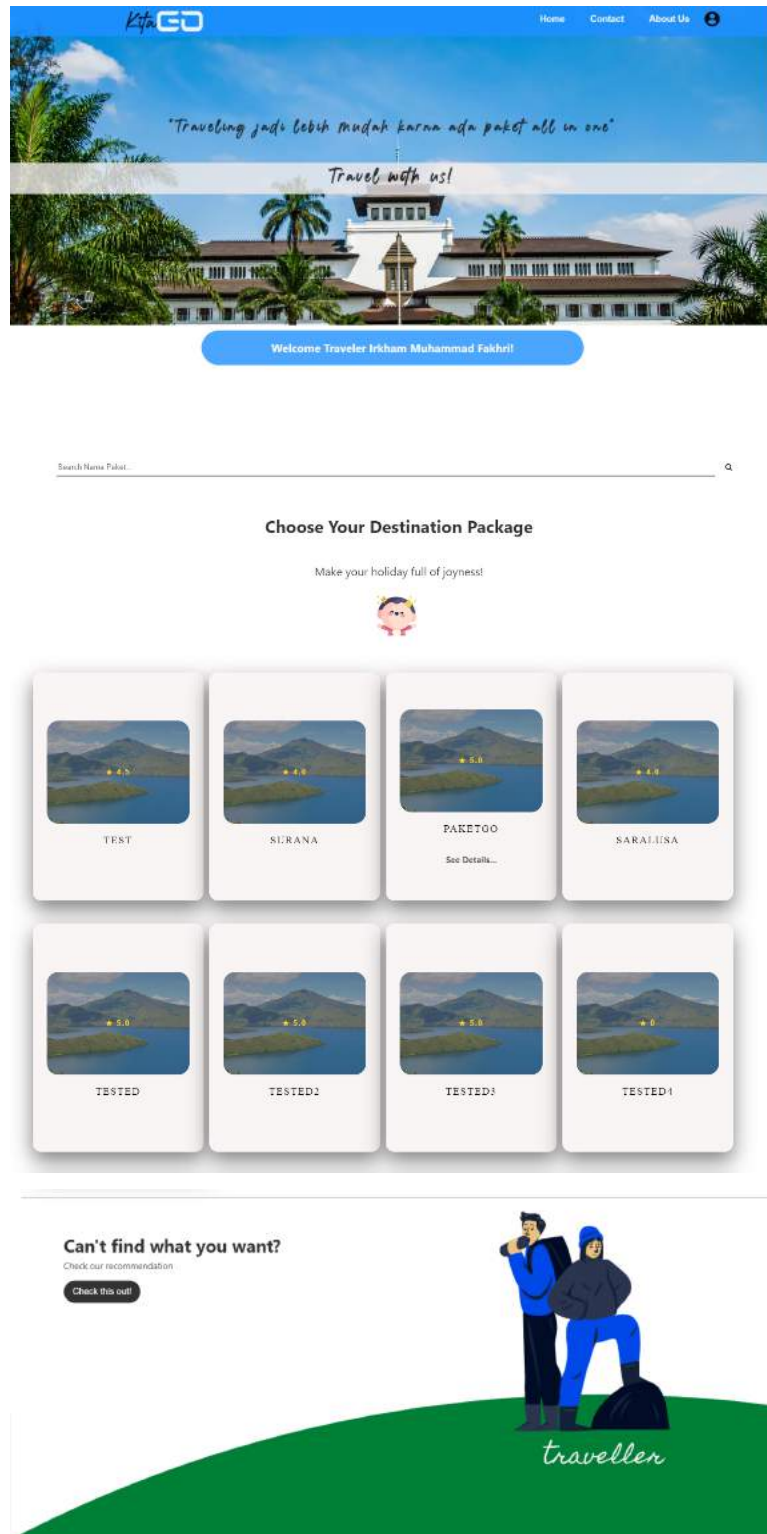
KitaGO

Home Contact About Us

"Traveling jadi lebih mudah karna ada paket all in one"

Travel with us!

Welcome Traveler Irkham Muhammad Fakhri!

Search Nama Paket...

Choose Your Destination Package

Make your holiday full of joyness!

★ 4.5
TEST

★ 4.0
SURANA

★ 5.0
PAKETGO
See Details...

★ 4.0
SARALUSA

★ 5.0
TESTED

★ 5.0
TESTED2

★ 5.0
TESTED3

★ 0
TESTED4

Can't find what you want?
Check our recommendation
Check this out!

traveller